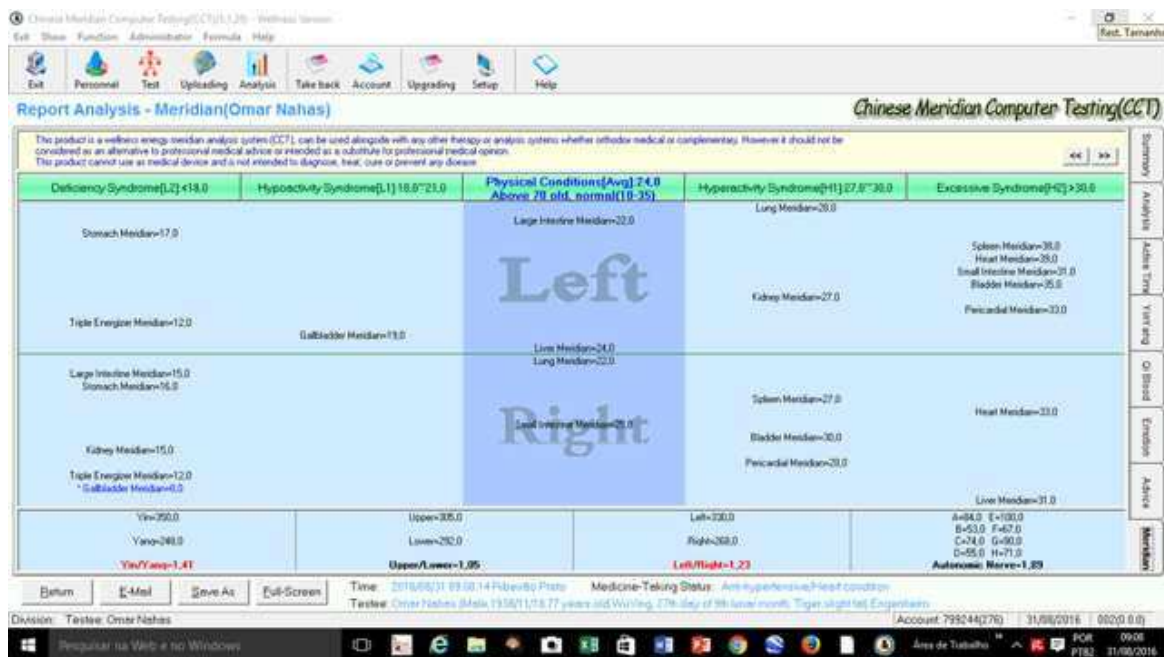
Chinese Meridian Computer Testing(CCT)(3.1.20) - Wellness Version
Exit Show Function Administrator Formula Help

Rest. Tamanho

Exit Personnel Test Uploading Analysis Take back Account Upgrading Setup Help

Report Analysis - Meridian(Omar Nahas)

Chinese Meridian Computer Testing(CCT)

This product is a wellness energy meridian analysis system (CCT), can be used alongside with any other therapy or analysis systems whether orthodox medical or complementary. However it should not be considered as an alternative to professional medical advice or intended as a substitute for professional medical opinion.
This product cannot use as medical device and is not intended to diagnose, treat, cure or prevent any disease.

<< >>

Summary Analysis Active Time Yin-Yang Qi Blood Emotion Advice Meridian

| Deficiency Syndrome[L2]<18.0 | Hypoactivity Syndrome[L1]18.0~23.0 | Physical Conditions[Avg]:24.0 Above 70 old, normal(18-35) | Hyperactivity Syndrome[H1]27.0~30.0 | Excessive Syndrome[H2]>30.0 |
|---|---|---|---|---|
| Stomach Meridian=17.0<br>Triple Energizer Meridian=12.0 | Gallbladder Meridian=19.0 | Large Intestine Meridian=22.0<br>Left<br>Liver Meridian=24.0 | Lung Meridian=28.0<br>Kidney Meridian=27.0 | Spleen Meridian=36.0<br>Heart Meridian=39.0<br>Small Intestine Meridian=31.0<br>Bladder Meridian=35.0<br>Pericardial Meridian=33.0 |
| Large Intestine Meridian=15.0<br>Stomach Meridian=16.0<br>Kidney Meridian=15.0<br>Triple Energizer Meridian=12.0<br>* Gallbladder Meridian=0.0 | | Lung Meridian=22.0<br>Right<br>Small Intestine Meridian=25.0 | Spleen Meridian=27.0<br>Bladder Meridian=30.0<br>Pericardial Meridian=28.0 | Heart Meridian=33.0<br>Liver Meridian=31.0 |

| Yin=350.0<br>Yang=248.0<br>Yin/Yang=1.41 | Upper=305.0<br>Lower=292.0<br>Upper/Lower=1.05 | Left=330.0<br>Right=268.0<br>Left/Right=1.23 | A=84.0 E=100.0<br>B=53.0 F=67.0<br>C=74.0 G=90.0<br>D=55.0 H=71.0<br>Autonomic Nerve=1.89 |
|---|---|---|---|

Return E-Mail Save As Full-Screen
Time: 2016/08/31 09:08:14 Ribeirão Preto
Medicine-Taking Status: Anti-hypertensive/Heart condition
Testee: Omar Nahas (Male 1938/11/16 77 years old Wu-Ying, 27th day of 9th lunar month, Tiger slight fat, Engenheiro
Division: Testee: Omar Nahas
Account: 799244(276) 31/08/2016 002(0.0.0)

Pesquisar na Web e no Windows
Área de Trabalho POR PTB2 09:08 31/08/2016